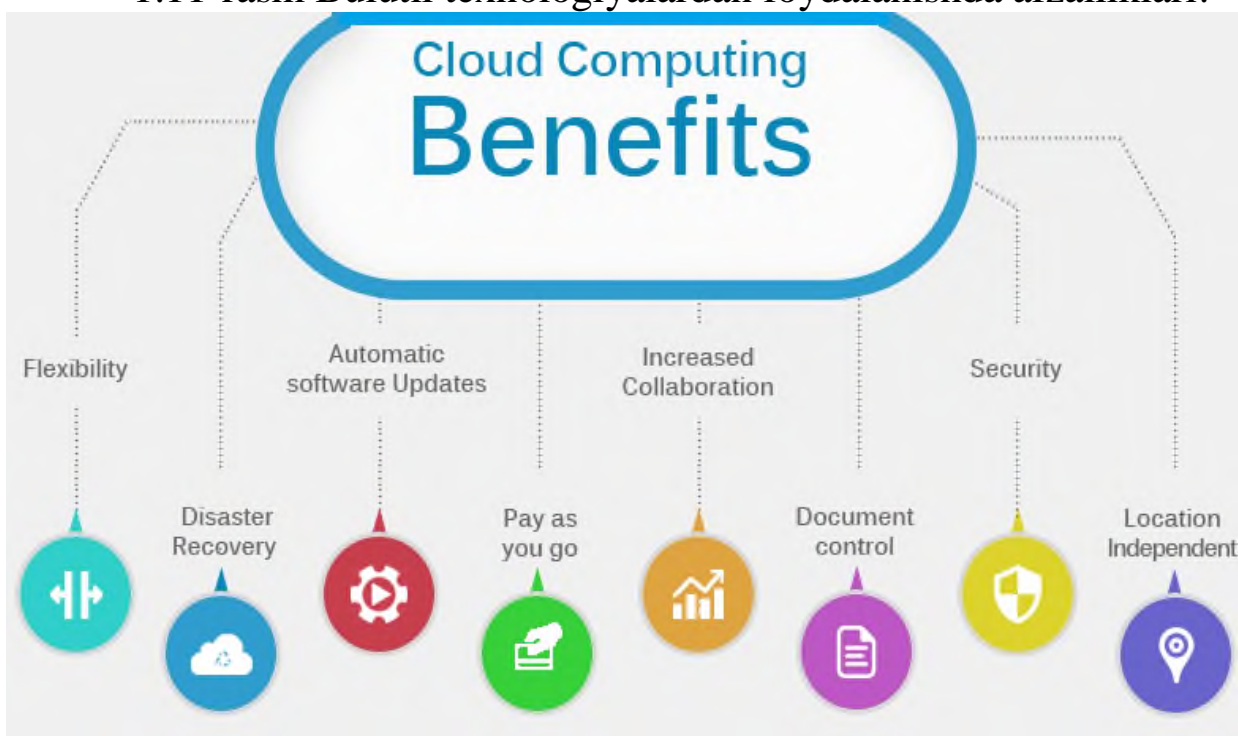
1.11-rasm Bulutli texnologiyalardan foydalanishda afzalliklar.

Cloud Computing
Benefits

Flexibility

Disaster Recovery

Automatic software Updates

Pay as you go

Increased Collaboration

Document control

Security

Location Independent